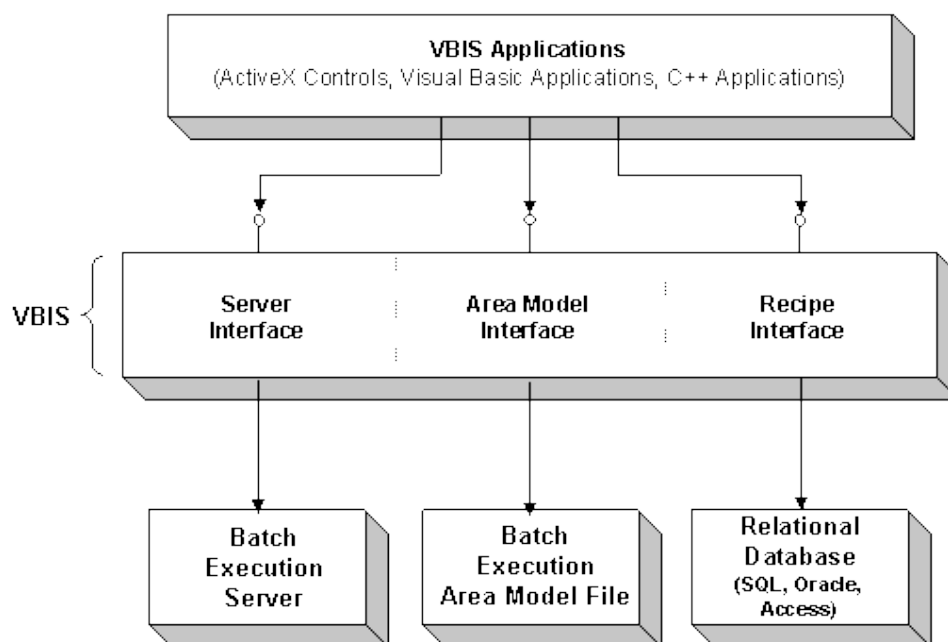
VBIS Applications
(ActiveX Controls, Visual Basic Applications, C++ Applications)

VBIS

Server Interface

Area Model Interface

Recipe Interface

Batch Execution Server

Batch Execution Area Model File

Relational Database (SQL, Oracle, Access)